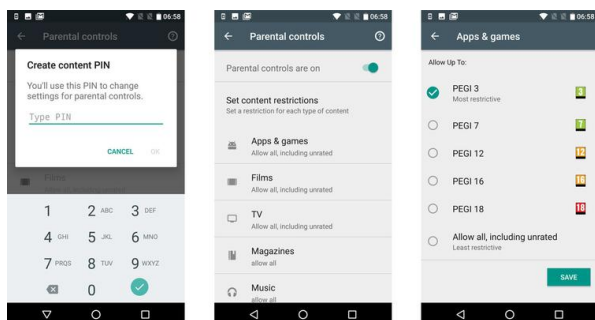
06:58

Parental controls

Create content PIN

You'll use this PIN to change settings for parental controls.

Type PIN

CANCEL OK

Films

1 2 ABC 3 DEF
4 GHI 5 JKL 6 MNO
7 PRQS 8 TUV 9 WXYZ
0

06:58

Parental controls

Parental controls are on

Set content restrictions
Set a restriction for each type of content

Apps & games
Allow all, including unrated

Films
Allow all, including unrated

TV
Allow all, including unrated

Magazines
allow all

Music
allow all

06:58

Apps & games

Allow Up To:

PEGI 3
Most restrictive
3

PEGI 7
7

PEGI 12
12

PEGI 16
16

PEGI 18
18

Allow all, including unrated
Least restrictive

SAVE